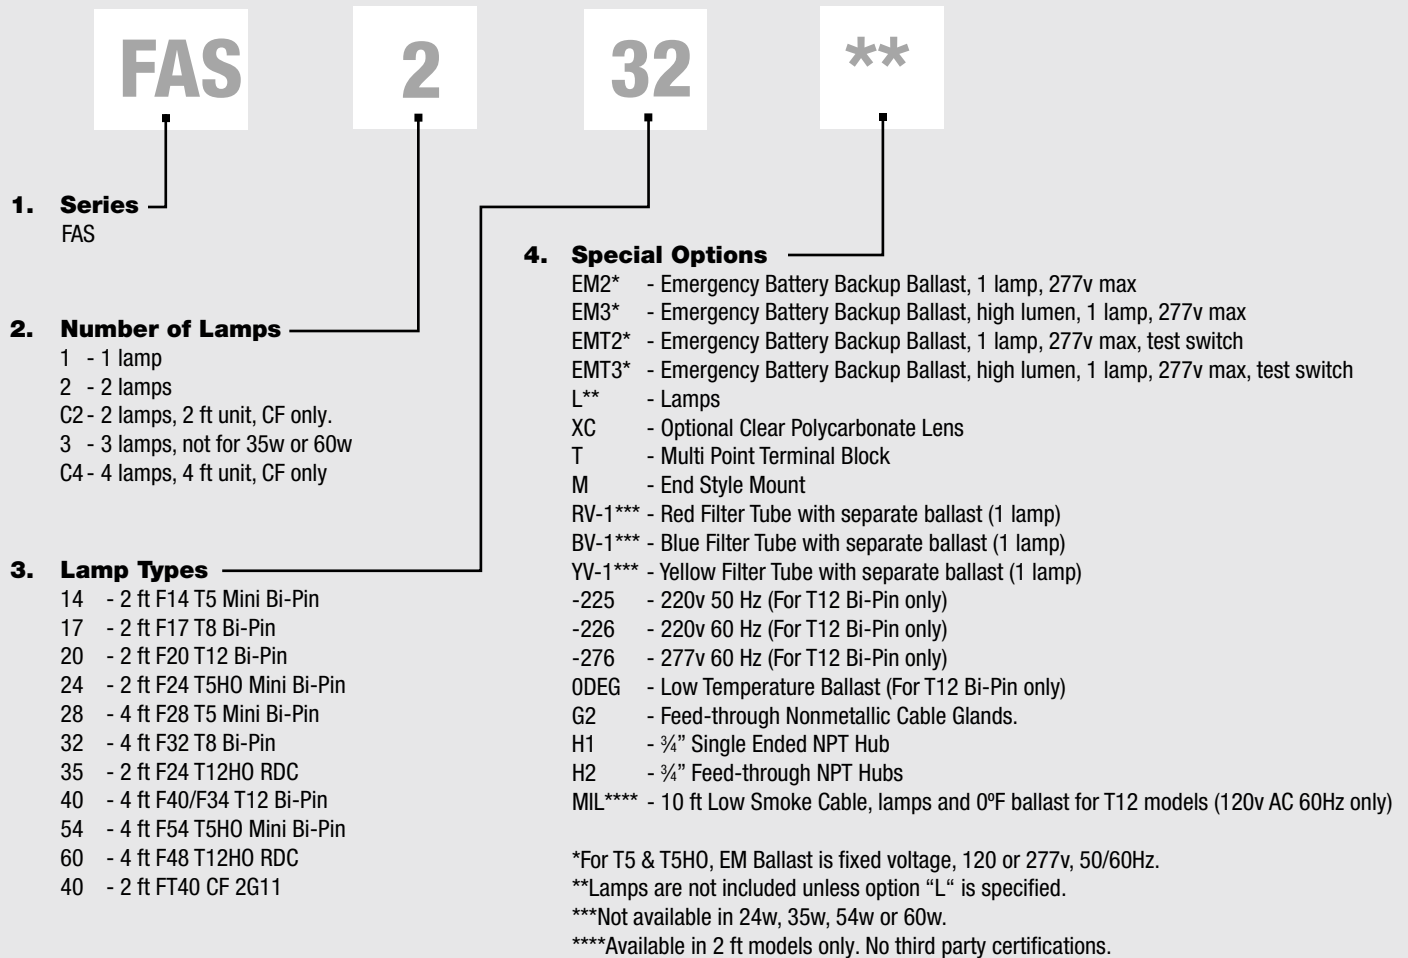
FAS 2 32 **

1. Series
FAS

2. Number of Lamps
1 - 1 lamp
2 - 2 lamps
C2 - 2 lamps, 2 ft unit, CF only.
3 - 3 lamps, not for 35w or 60w
C4 - 4 lamps, 4 ft unit, CF only

3. Lamp Types
14 - 2 ft F14 T5 Mini Bi-Pin
17 - 2 ft F17 T8 Bi-Pin
20 - 2 ft F20 T12 Bi-Pin
24 - 2 ft F24 T5HO Mini Bi-Pin
28 - 4 ft F28 T5 Mini Bi-Pin
32 - 4 ft F32 T8 Bi-Pin
35 - 2 ft F24 T12HO RDC
40 - 4 ft F40/F34 T12 Bi-Pin
54 - 4 ft F54 T5HO Mini Bi-Pin
60 - 4 ft F48 T12HO RDC
40 - 2 ft FT40 CF 2G11

4. Special Options
EM2* - Emergency Battery Backup Ballast, 1 lamp, 277v max
EM3* - Emergency Battery Backup Ballast, high lumen, 1 lamp, 277v max
EMT2* - Emergency Battery Backup Ballast, 1 lamp, 277v max, test switch
EMT3* - Emergency Battery Backup Ballast, high lumen, 1 lamp, 277v max, test switch
L** - Lamps
XC - Optional Clear Polycarbonate Lens
T - Multi Point Terminal Block
M - End Style Mount
RV-1*** - Red Filter Tube with separate ballast (1 lamp)
BV-1*** - Blue Filter Tube with separate ballast (1 lamp)
YV-1*** - Yellow Filter Tube with separate ballast (1 lamp)
-225 - 220v 50 Hz (For T12 Bi-Pin only)
-226 - 220v 60 Hz (For T12 Bi-Pin only)
-276 - 277v 60 Hz (For T12 Bi-Pin only)
0DEG - Low Temperature Ballast (For T12 Bi-Pin only)
G2 - Feed-through Nonmetallic Cable Glands.
H1 - ¾" Single Ended NPT Hub
H2 - ¾" Feed-through NPT Hubs
MIL**** - 10 ft Low Smoke Cable, lamps and 0ºF ballast for T12 models (120v AC 60Hz only)

*For T5 & T5HO, EM Ballast is fixed voltage, 120 or 277v, 50/60Hz.
**Lamps are not included unless option "L" is specified.
***Not available in 24w, 35w, 54w or 60w.
****Available in 2 ft models only. No third party certifications.